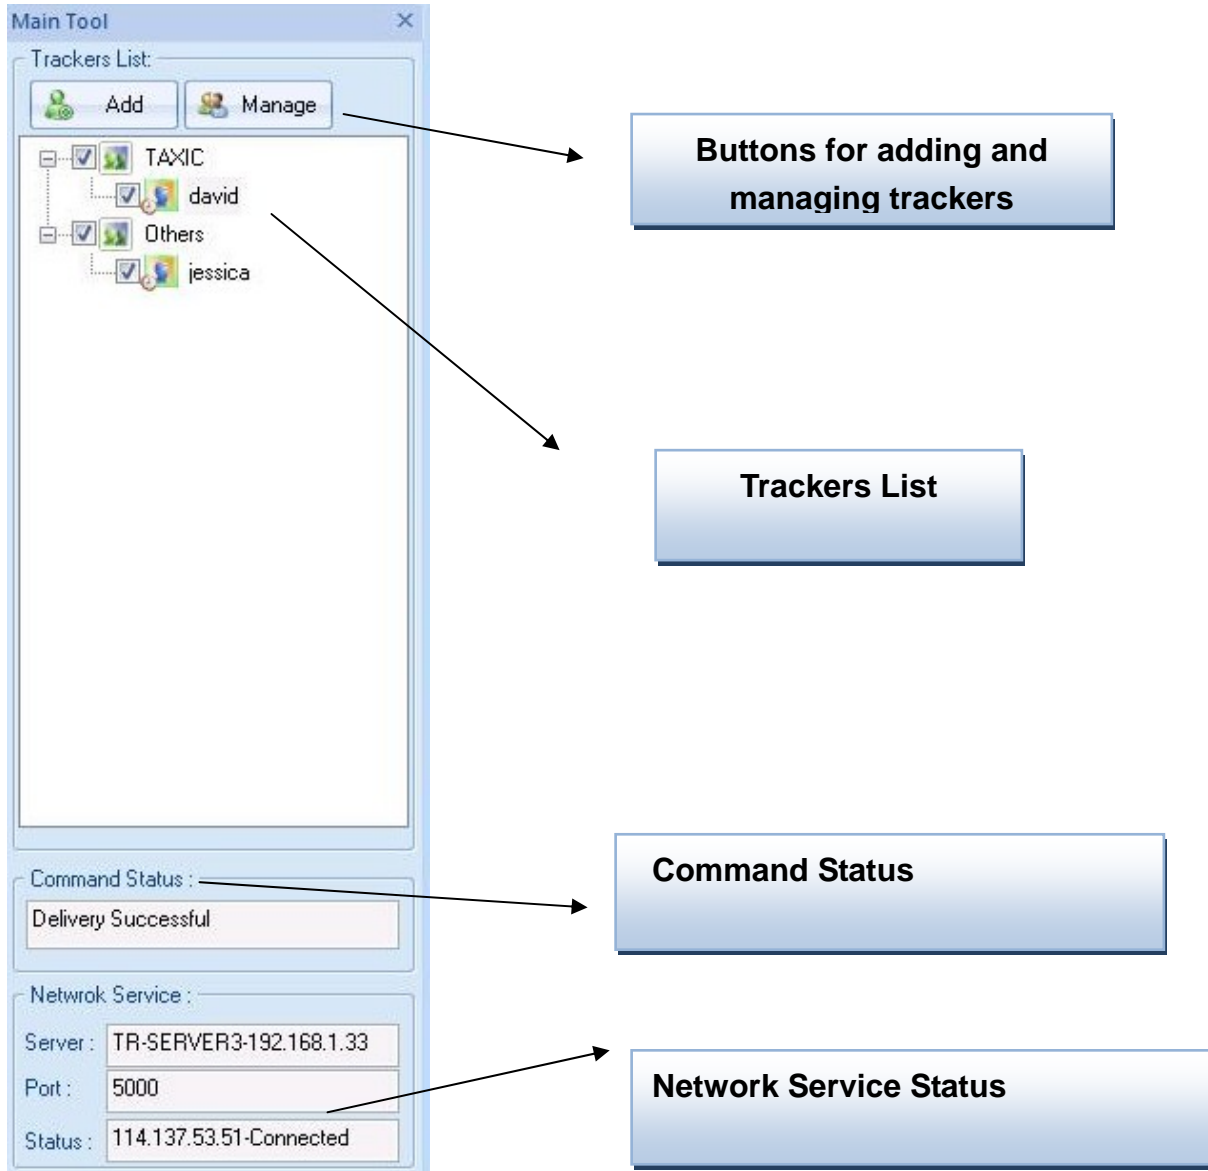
Main Tool ×

Trackers List:

Add

Manage

TAXIC

david

Others

jessica

Command Status :

Delivery Successful

Netwrok Service :

Server : TR-SERVER3-192.168.1.33

Port : 5000

Status : 114.137.53.51-Connected

Buttons for adding and managing trackers

Trackers List

Command Status

Network Service Status